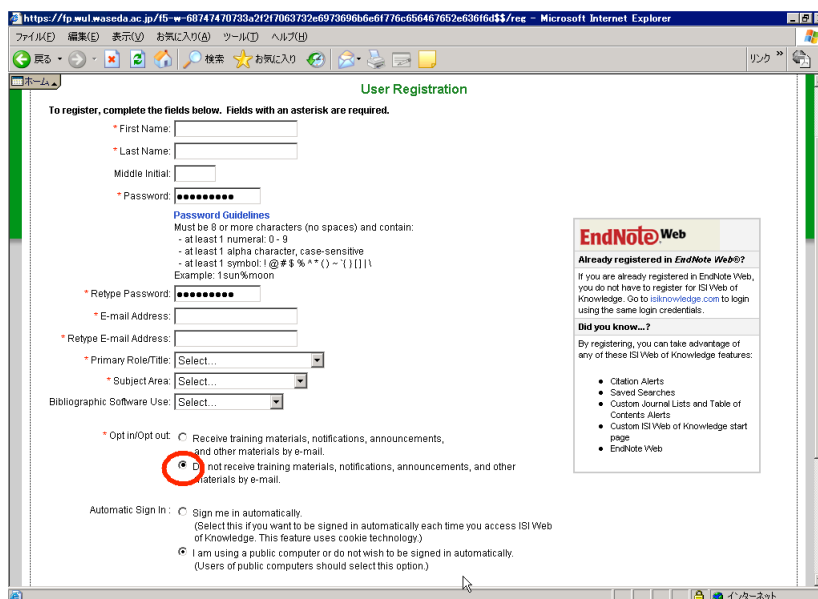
https://fp.wul.waseda.ac.jp/f5-w-68747470733a2f2f7063732e6973696b6e6f776c656467652e636f6d$$/reg - Microsoft Internet Explorer

ファイル(F) 編集(E) 表示(V) お気に入り(A) ツール(T) ヘルプ(H)

戻る 検索 お気に入り リンク

ホーム

User Registration

To register, complete the fields below. Fields with an asterisk are required.

* First Name:

* Last Name:

Middle Initial:

* Password: ●●●●●●●●●

Password Guidelines
Must be 8 or more characters (no spaces) and contain:
- at least 1 numeral: 0 - 9
- at least 1 alpha character, case-sensitive
- at least 1 symbol: ! @ # $ % ^ * ( ) ~ ` { } [ ] | \
Example: 1sun%moon

* Retype Password: ●●●●●●●●●

* E-mail Address:

* Retype E-mail Address:

* Primary Role/Title: Select...

* Subject Area: Select...

Bibliographic Software Use: Select...

* Opt in/Opt out: Receive training materials, notifications, announcements, and other materials by e-mail.
D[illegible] not receive training materials, notifications, announcements, and other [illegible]aterials by e-mail.

Automatic Sign In : Sign me in automatically.
(Select this if you want to be signed in automatically each time you access ISI Web of Knowledge. This feature uses cookie technology.)
I am using a public computer or do not wish to be signed in automatically.
(Users of public computers should select this option.)

EndNote Web

Already registered in EndNote Web®?

If you are already registered in EndNote Web, you do not have to register for ISI Web of Knowledge. Go to isiknowledge.com to login using the same login credentials.

Did you know...?

By registering, you can take advantage of any of these ISI Web of Knowledge features:

- Citation Alerts
- Saved Searches
- Custom Journal Lists and Table of Contents Alerts
- Custom ISI Web of Knowledge start page
- EndNote Web

インターネット